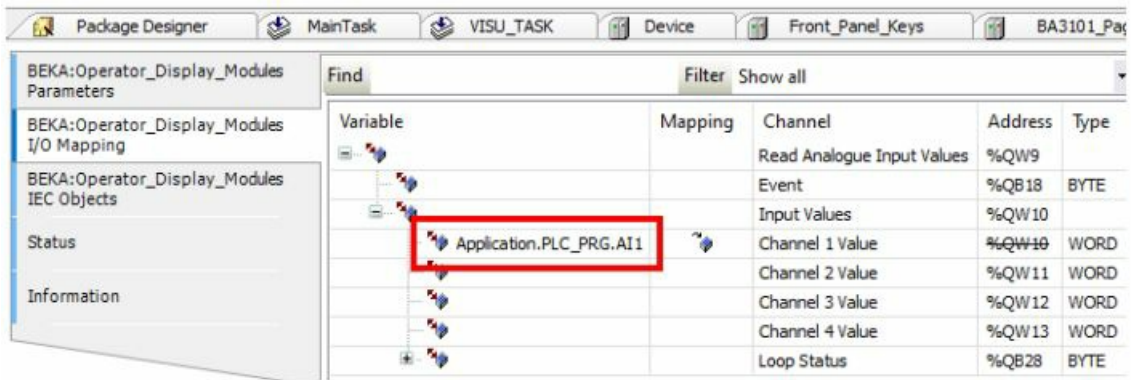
Package Designer | MainTask | VISU_TASK | Device | Front_Panel_Keys | BA3101_Pa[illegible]

BEKA:Operator_Display_Modules Parameters

BEKA:Operator_Display_Modules I/O Mapping

BEKA:Operator_Display_Modules IEC Objects

Status

Information

Find

Filter Show all

| Variable | Mapping | Channel | Address | Type |
|---|---|---|---|---|
| | | Read Analogue Input Values | %QW9 | |
| | | Event | %QB18 | BYTE |
| | | Input Values | %QW10 | |
| Application.PLC_PRG.AI1 | | Channel 1 Value | %QW10 | WORD |
| | | Channel 2 Value | %QW11 | WORD |
| | | Channel 3 Value | %QW12 | WORD |
| | | Channel 4 Value | %QW13 | WORD |
| | | Loop Status | %QB28 | BYTE |